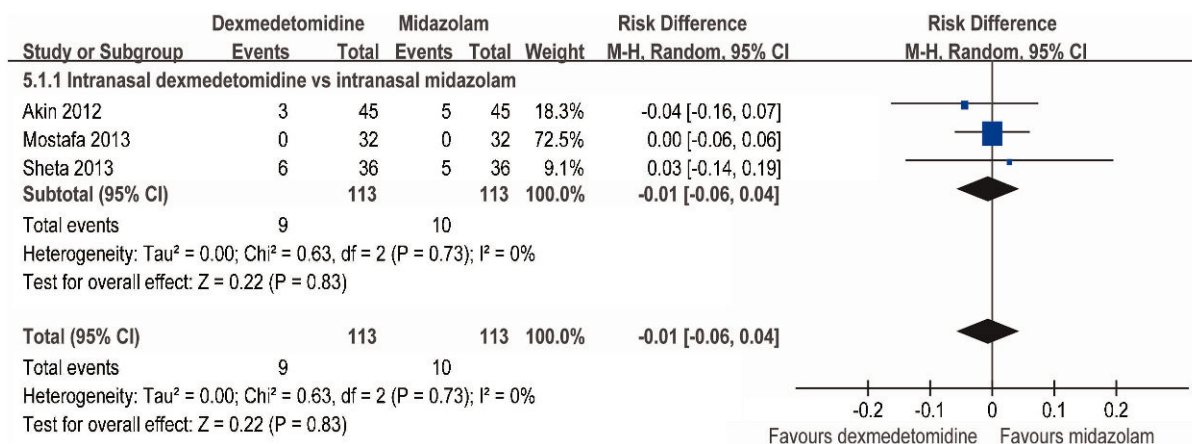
| Study or Subgroup | Dexmedetomidine Events | Dexmedetomidine Total | Midazolam Events | Midazolam Total | Weight | Risk Difference M-H, Random, 95% CI |
|---|---|---|---|---|---|---|
| **5.1.1 Intranasal dexmedetomidine vs intranasal midazolam** | | | | | | |
| Akin 2012 | 3 | 45 | 5 | 45 | 18.3% | -0.04 [-0.16, 0.07] |
| Mostafa 2013 | 0 | 32 | 0 | 32 | 72.5% | 0.00 [-0.06, 0.06] |
| Sheta 2013 | 6 | 36 | 5 | 36 | 9.1% | 0.03 [-0.14, 0.19] |
| **Subtotal (95% CI)** | | **113** | | **113** | **100.0%** | **-0.01 [-0.06, 0.04]** |
| Total events | 9 | | 10 | | | |

Heterogeneity: Tau² = 0.00; Chi² = 0.63, df = 2 (P = 0.73); I² = 0%
Test for overall effect: Z = 0.22 (P = 0.83)

| | | | | | | |
|---|---|---|---|---|---|---|
| **Total (95% CI)** | | **113** | | **113** | **100.0%** | **-0.01 [-0.06, 0.04]** |
| Total events | 9 | | 10 | | | |

Heterogeneity: Tau² = 0.00; Chi² = 0.63, df = 2 (P = 0.73); I² = 0%
Test for overall effect: Z = 0.22 (P = 0.83)

Risk Difference
M-H, Random, 95% CI

-0.2 -0.1 0 0.1 0.2
Favours dexmedetomidine Favours midazolam